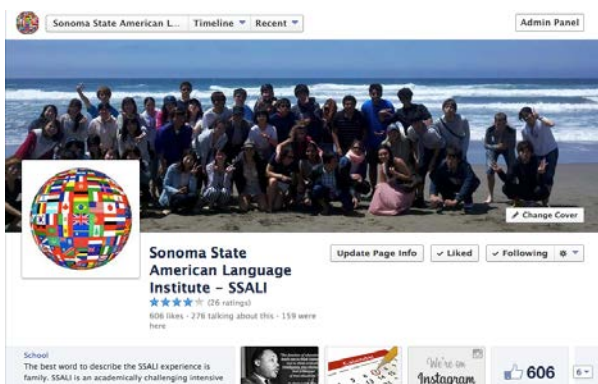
Sonoma State American L... Timeline ▾ Recent ▾

Admin Panel

Change Cover

Sonoma State American Language Institute - SSALI

★★★★ (26 ratings)

606 likes · 276 talking about this · 159 were here

Update Page Info

✓ Liked

✓ Following

School

The best word to describe the SSALI experience is family. SSALI is an academically challenging intensive

We're on Instagram

606

6